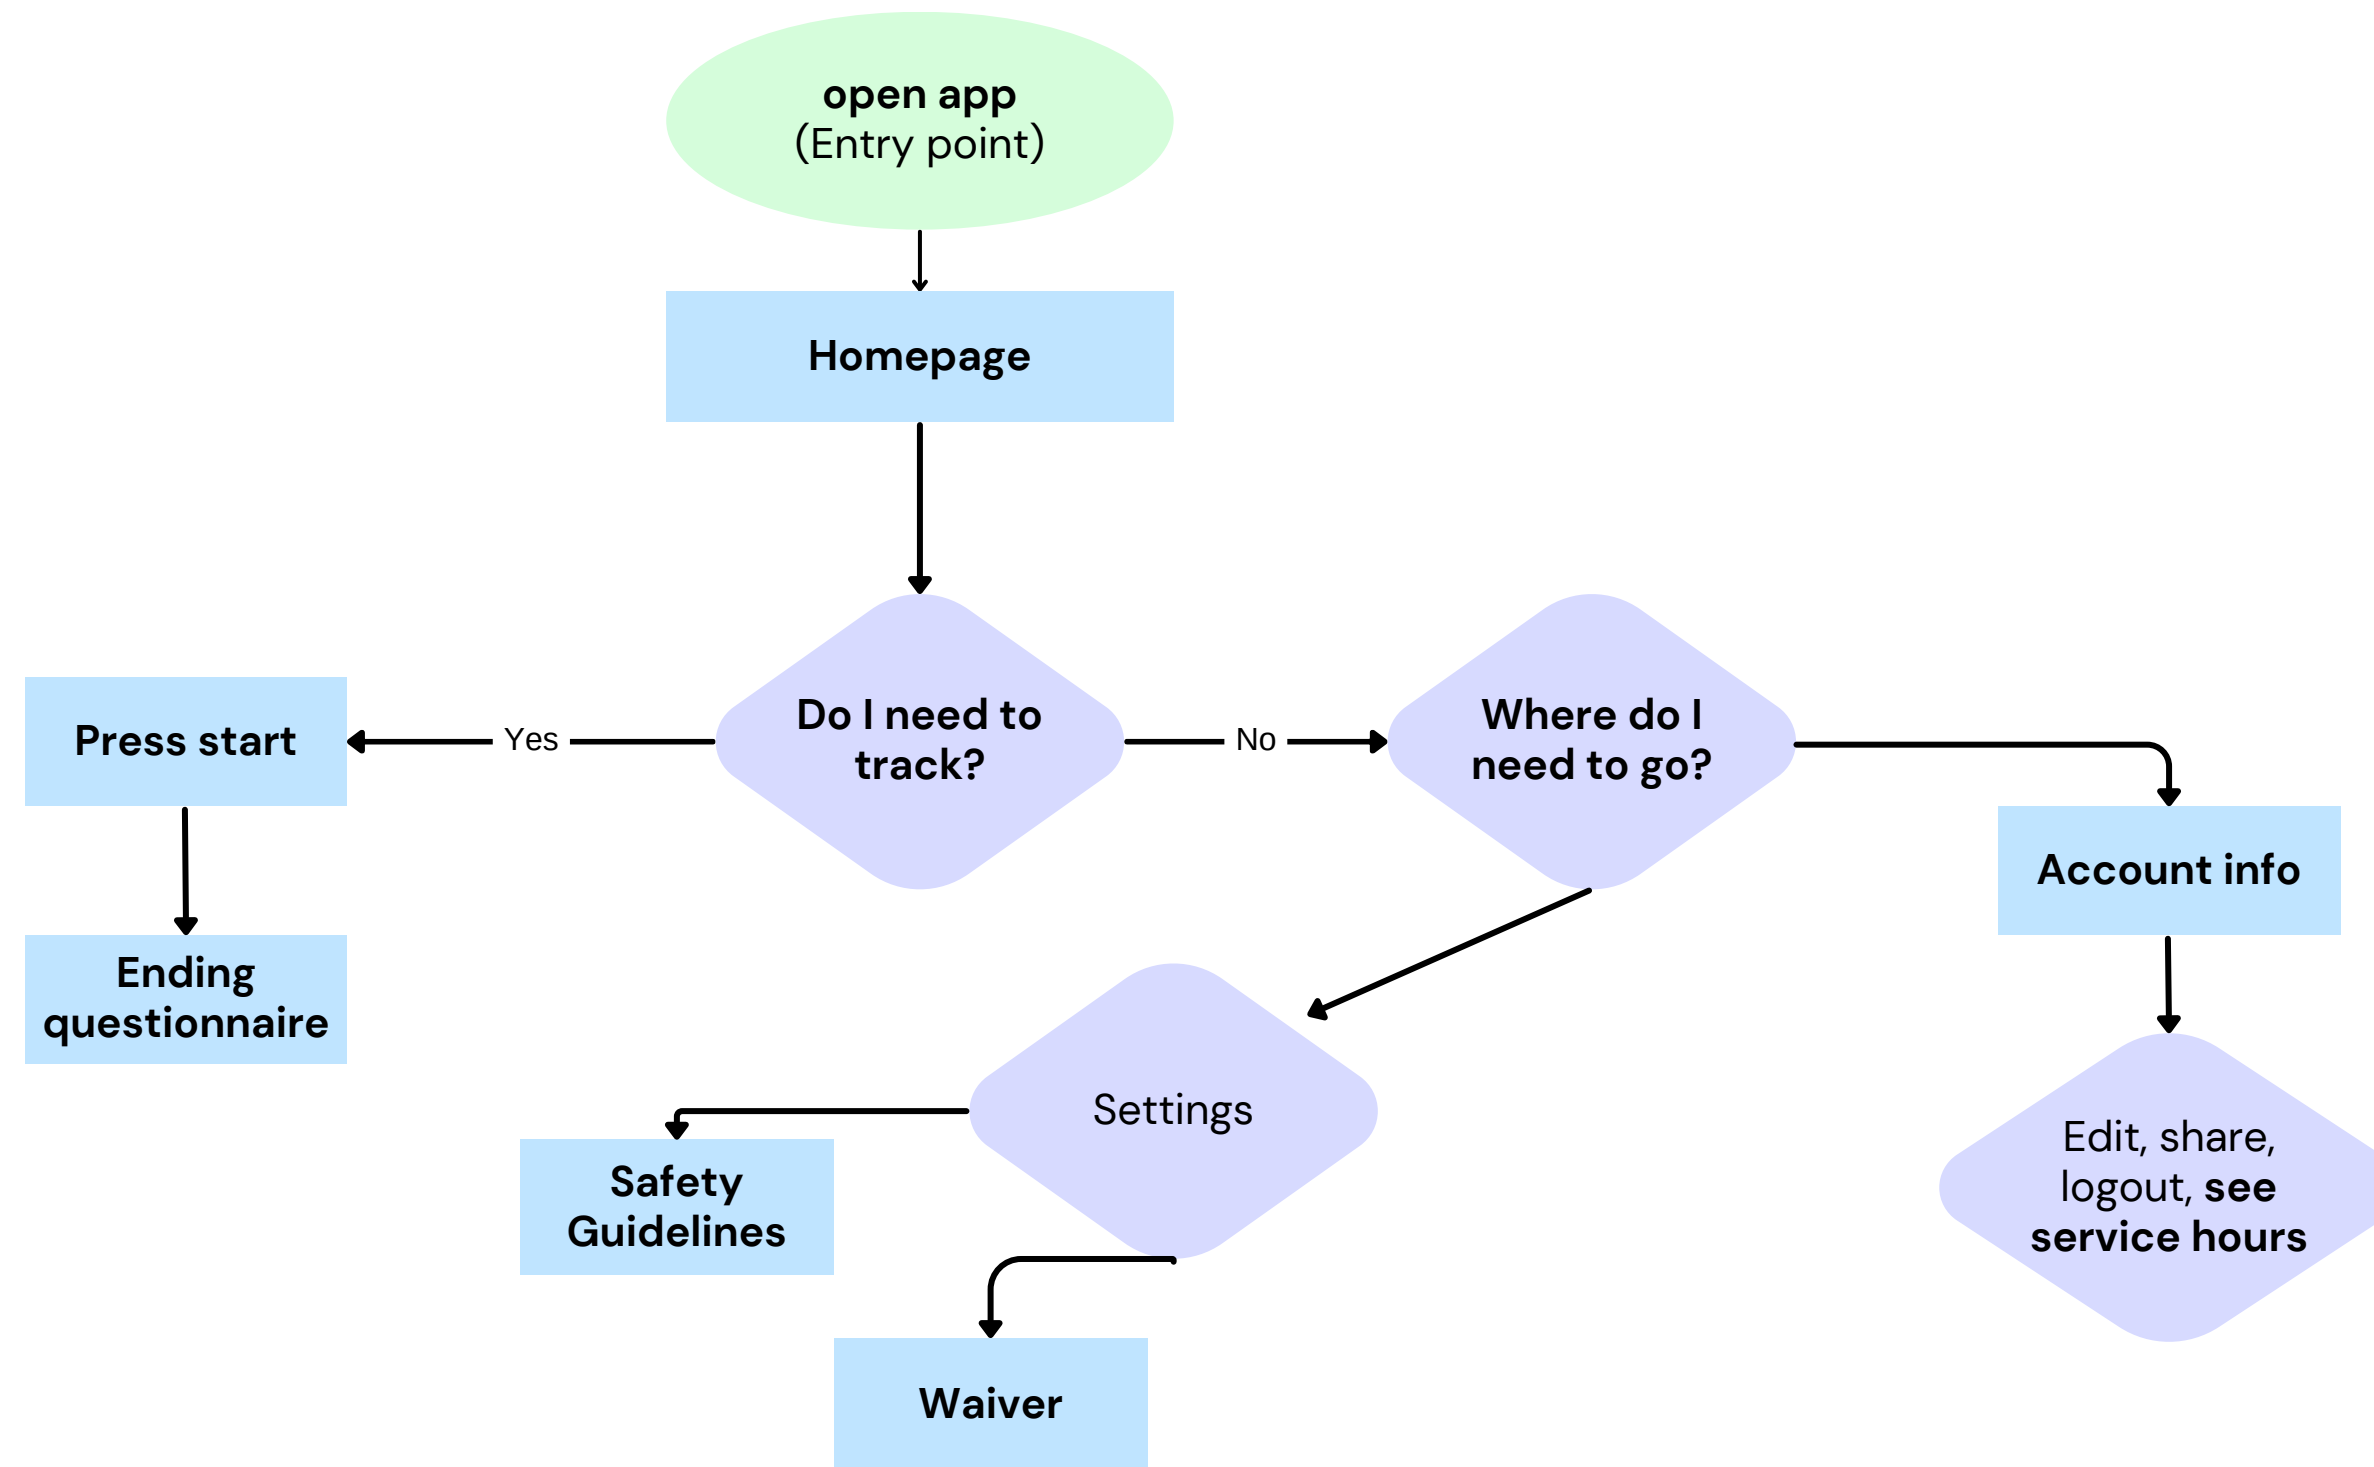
open app
(Entry point)

Homepage

Do I need to track?

Yes

Press start

Ending questionnaire

No

Where do I need to go?

Account info

Edit, share, logout, see service hours

Settings

Safety Guidelines

Waiver